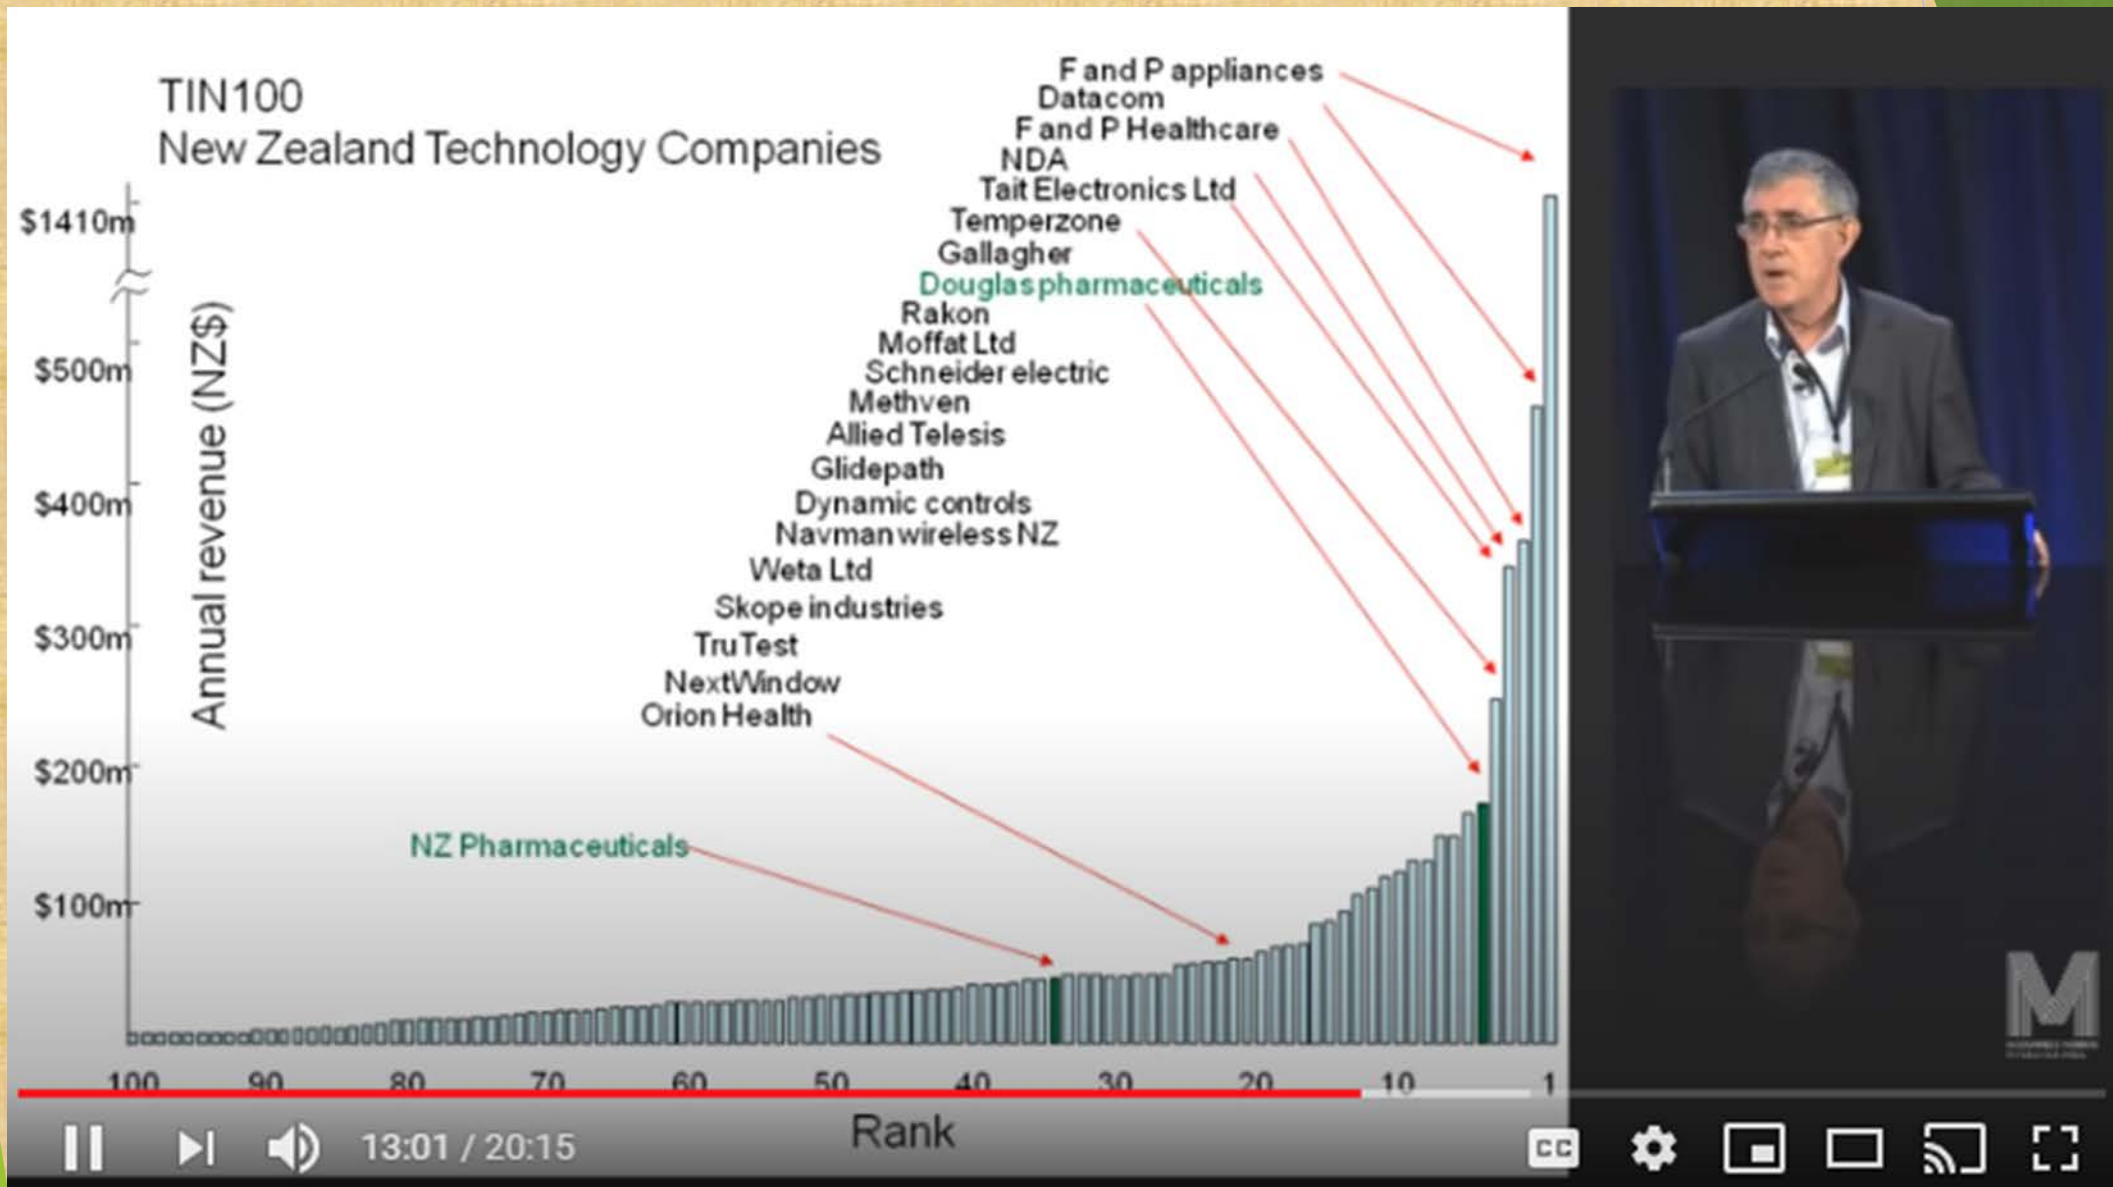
TIN100
New Zealand Technology Companies

F and P appliances
Datacom
F and P Healthcare
NDA
Tait Electronics Ltd
Temperzone
Gallagher
Douglas pharmaceuticals
Rakon
Moffat Ltd
Schneider electric
Methven
Allied Telesis
Glidepath
Dynamic controls
Navman wireless NZ
Weta Ltd
Skope industries
TruTest
NextWindow
Orion Health
NZ Pharmaceuticals

$1410m
$500m
$400m
$300m
$200m
$100m

Annual revenue (NZ$)

100 90 80 70 60 50 40 30 20 10 1

Rank

13:01 / 20:15

CC

M